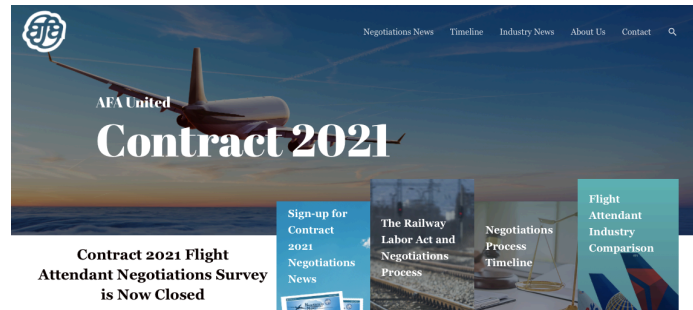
afa

Negotiations News Timeline Industry News About Us Contact

AFA United

Contract 2021

Contract 2021 Flight Attendant Negotiations Survey is Now Closed

Sign-up for Contract 2021 Negotiations News

The Railway Labor Act and Negotiations Process

Negotiations Process Timeline

Flight Attendant Industry Comparison